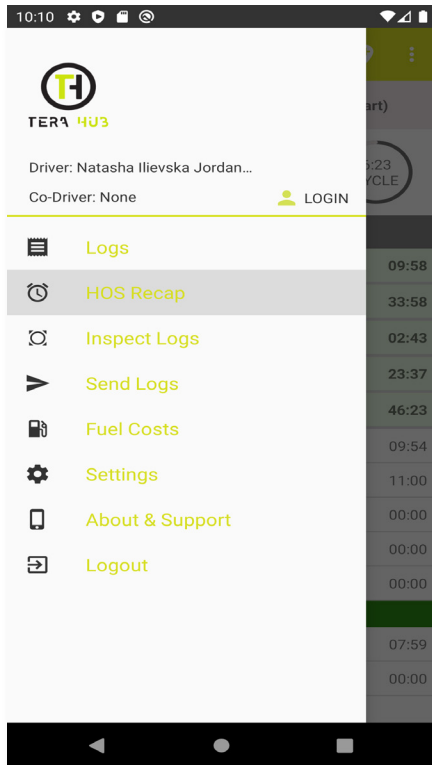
10:10

TH
TERA HUB

Driver: Natasha Ilievska Jordan...
Co-Driver: None
LOGIN

Logs
HOS Recap
Inspect Logs
Send Logs
Fuel Costs
Settings
About & Support
Logout

art)
5:23
YCLE
09:58
33:58
02:43
23:37
46:23
09:54
11:00
00:00
00:00
00:00
07:59
00:00